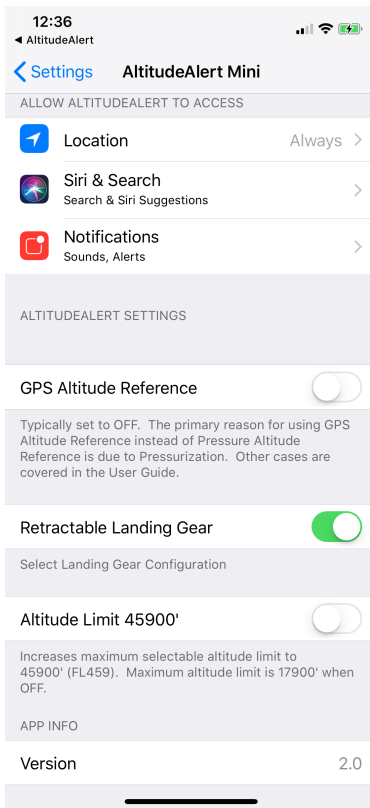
12:36
◀ AltitudeAlert

Settings AltitudeAlert Mini

ALLOW ALTITUDEALERT TO ACCESS

Location Always

Siri & Search
Search & Siri Suggestions

Notifications
Sounds, Alerts

ALTITUDEALERT SETTINGS

GPS Altitude Reference

Typically set to OFF. The primary reason for using GPS Altitude Reference instead of Pressure Altitude Reference is due to Pressurization. Other cases are covered in the User Guide.

Retractable Landing Gear

Select Landing Gear Configuration

Altitude Limit 45900'

Increases maximum selectable altitude limit to 45900' (FL459). Maximum altitude limit is 17900' when OFF.

APP INFO

Version 2.0